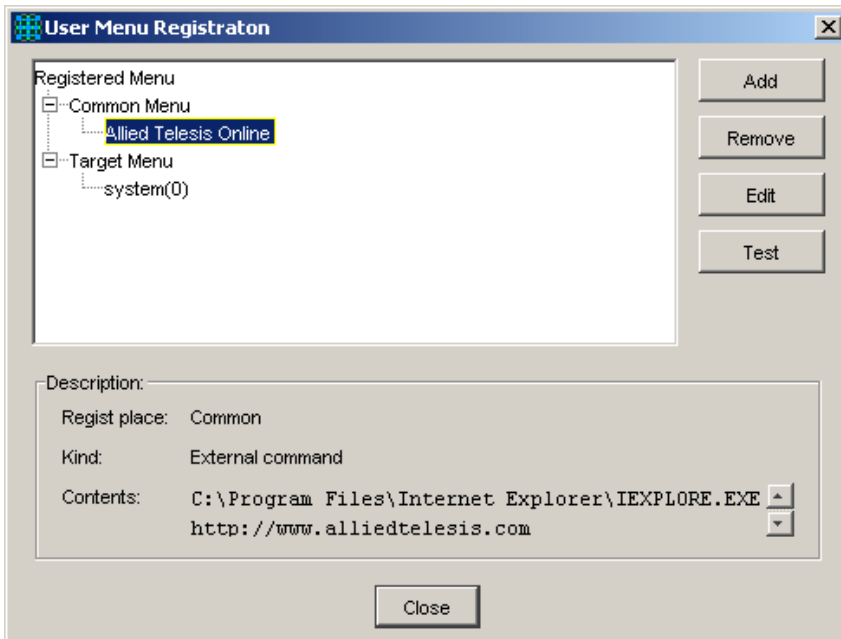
User Menu Registraton

Registered Menu
Common Menu
Allied Telesis Online
Target Menu
system(0)

Add
Remove
Edit
Test

Description:
Regist place: Common
Kind: External command
Contents: C:\Program Files\Internet Explorer\IEXPLORE.EXE http://www.alliedtelesis.com

Close